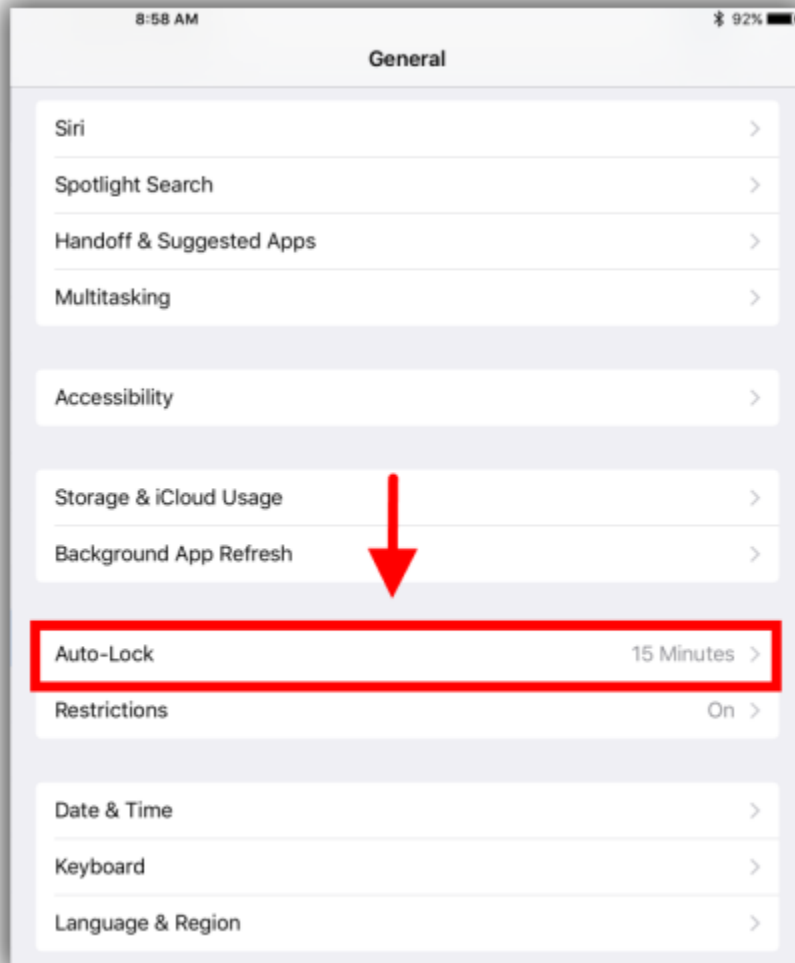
8:58 AM

92%

General

Siri

Spotlight Search

Handoff & Suggested Apps

Multitasking

Accessibility

Storage & iCloud Usage

Background App Refresh

Auto-Lock 15 Minutes

Restrictions On

Date & Time

Keyboard

Language & Region